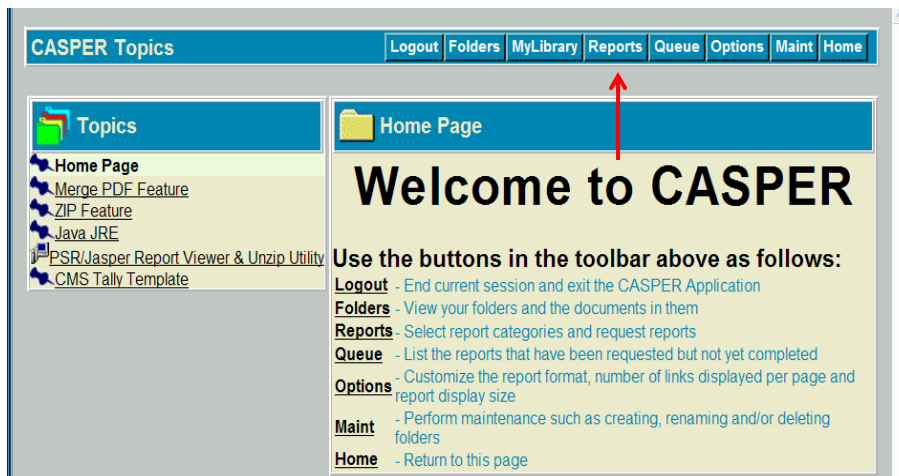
CASPER Topics

Logout Folders MyLibrary Reports Queue Options Maint Home

Topics

Home Page
Merge PDF Feature
ZIP Feature
Java JRE
PSR/Jasper Report Viewer & Unzip Utility
CMS Tally Template

Home Page

Welcome to CASPER

Use the buttons in the toolbar above as follows:

| | |
|---|---|
| Logout | - End current session and exit the CASPER Application |
| Folders | - View your folders and the documents in them |
| Reports | - Select report categories and request reports |
| Queue | - List the reports that have been requested but not yet completed |
| Options | - Customize the report format, number of links displayed per page and report display size |
| Maint | - Perform maintenance such as creating, renaming and/or deleting folders |
| Home | - Return to this page |